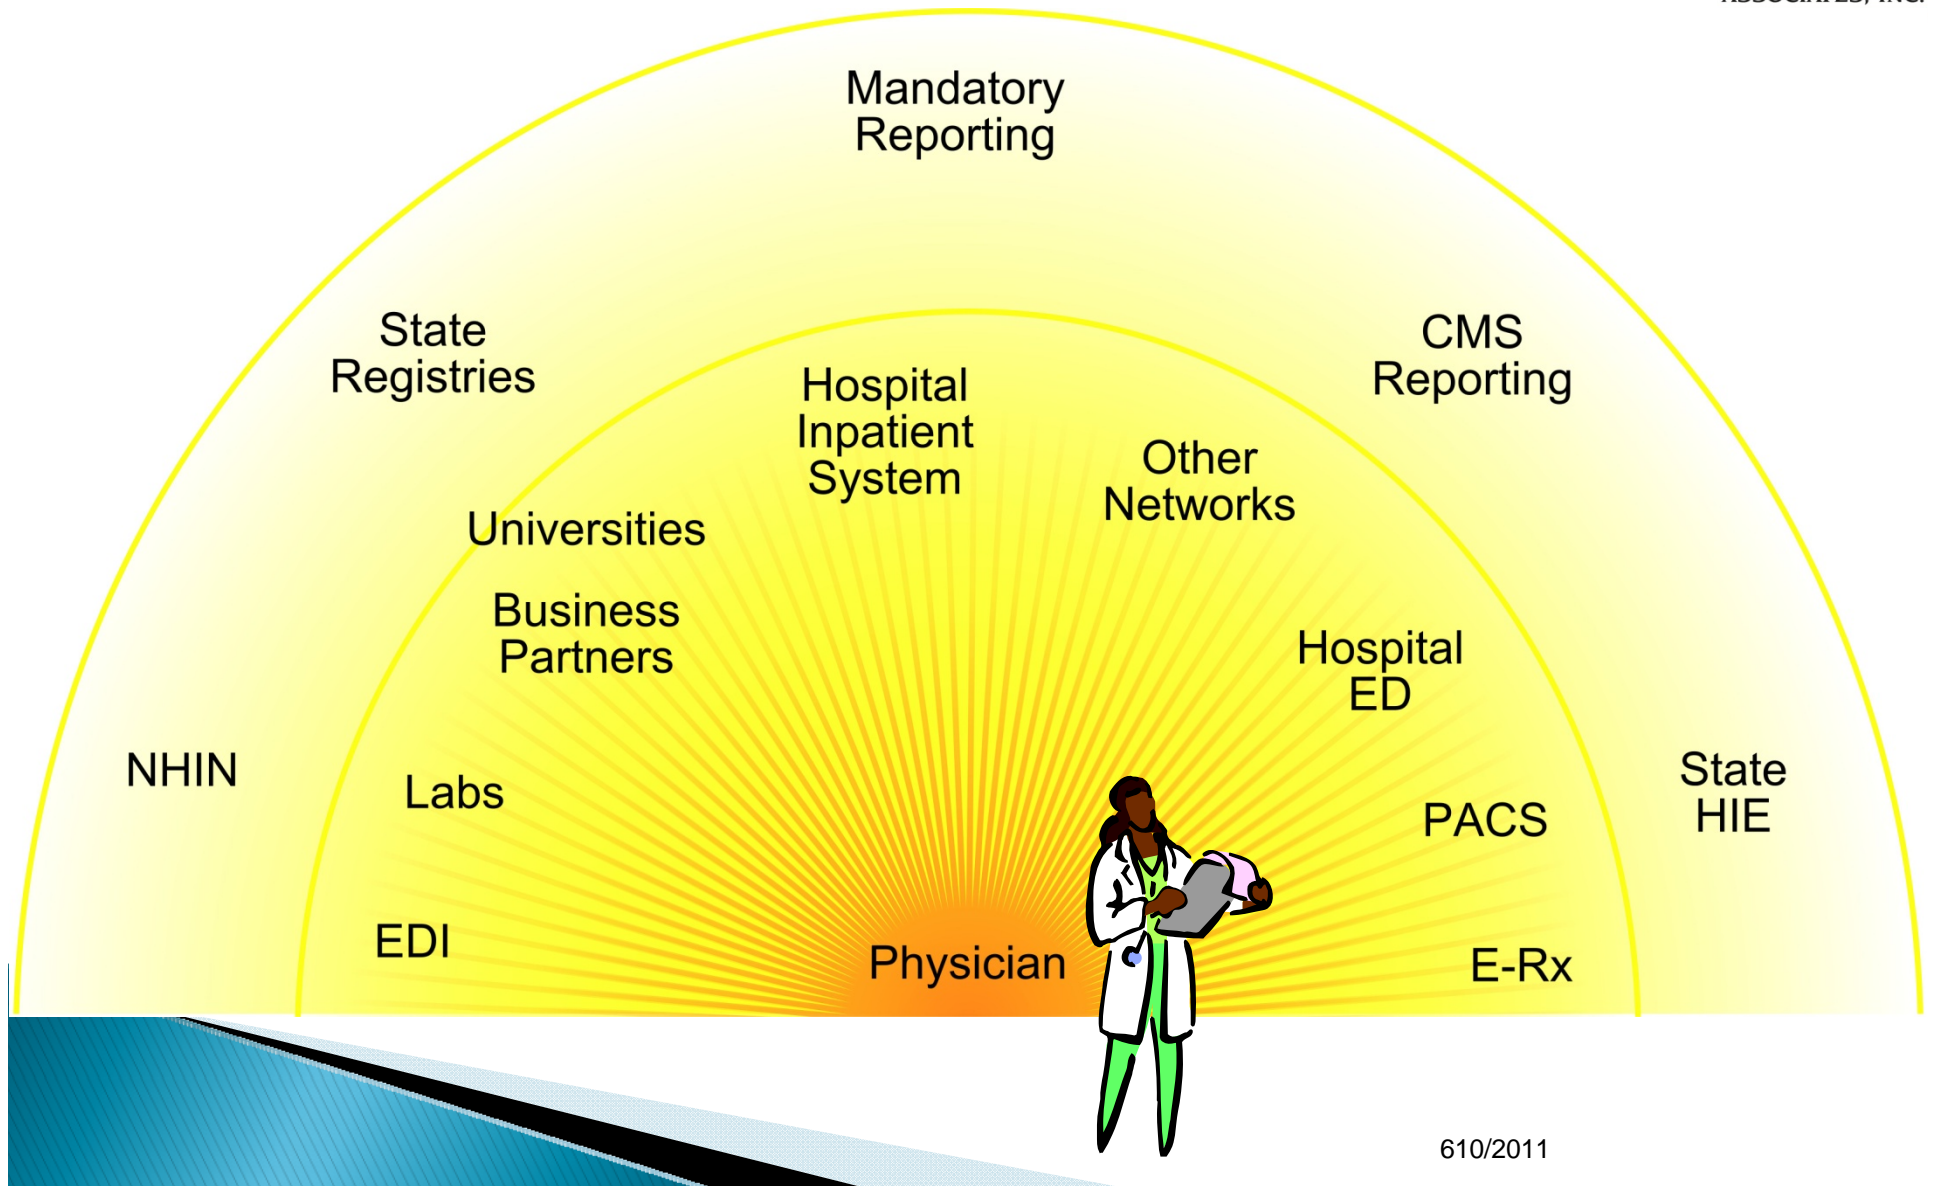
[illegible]

Mandatory Reporting

State Registries

CMS Reporting

Hospital Inpatient System

Other Networks

Universities

Business Partners

Hospital ED

NHIN

Labs

State HIE

PACS

EDI

Physician

E-Rx

610/2011